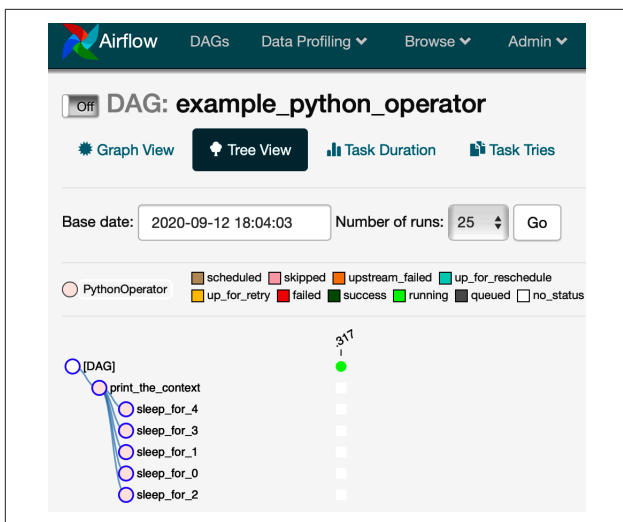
Airflow DAGs Data Profiling Browse Admin

Off DAG: example_python_operator

Graph View Tree View Task Duration Task Tries

Base date: 2020-09-12 18:04:03 Number of runs: 25 Go

PythonOperator

scheduled skipped upstream_failed up_for_reschedule up_for_retry failed success running queued no_status

317

[DAG]
print_the_context
sleep_for_4
sleep_for_3
sleep_for_1
sleep_for_0
sleep_for_2